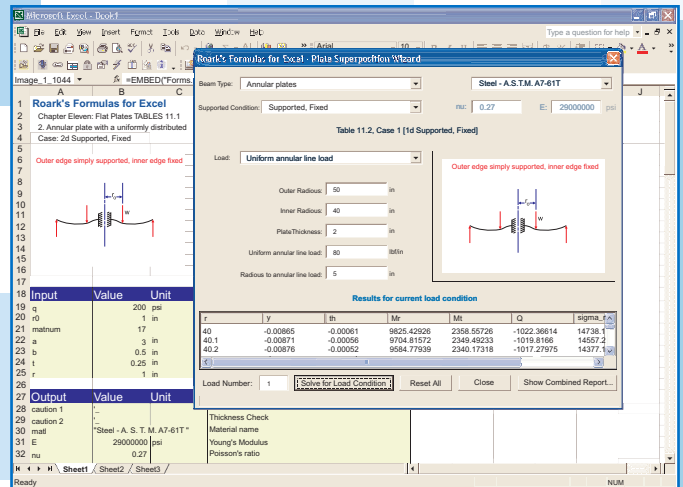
Microsoft Excel - Book1

File Edit View Insert Format Tools Data Window Help

Type a question for help

Arial 10

Image_1_1044 fx =EMBED("Forms.

A B C J

1 Roark's Formulas for Excel
2 Chapter Eleven: Flat Plates TABLES 11.1
3 2. Annular plate with a uniformly distributed
4 Case: 2d Supported, Fixed

5 Outer edge simply supported, inner edge fixed

$r_o$ W

| | Input | Value | Unit |
|---|---|---|---|
| 19 | q | 200 | psi |
| 20 | r0 | 1 | in |
| 21 | matnum | 17 | |
| 22 | | | |
| 23 | a | 3 | in |
| 24 | b | 0.5 | in |
| 24 | t | 0.25 | in |
| 25 | r | 1 | in |

| | Output | Value | Unit | |
|---|---|---|---|---|
| 28 | caution 1 | '_' | | Thickness Check |
| 29 | caution 2 | '_' | | |
| 30 | matl | "Steel - A. S. T. M. A7-61T " | | Material name |
| 31 | E | 29000000 | psi | Young's Modulus |
| 32 | nu | 0.27 | | Poisson's ratio |

Sheet1 Sheet2 Sheet3

Ready NUM

Roark's Formulas for Excel - Plate Superposition Wizard

Beam Type: Annular plates
Steel - A.S.T.M. A7-61T
Supported Condition: Supported, Fixed
nu: 0.27 E: 29000000 psi

Table 11.2, Case 1 [1d Supported, Fixed]

Load: Uniform annular line load

Outer edge simply supported, inner edge fixed

Outer Radious: 50 in
Inner Radious: 40 in
PlateThickness: 2 in
Uniform annular line load: 80 lbf/in
Radious to annular line load: 5 in

Results for current load condition

| r | y | th | Mr | Mt | Q | sigma_r |
|---|---|---|---|---|---|---|
| 40 | -0.00865 | -0.00061 | 9825.42926 | 2358.55726 | -1022.36614 | 14738.1 |
| 40.1 | -0.00871 | -0.00056 | 9704.81572 | 2349.49233 | -1019.8166 | 14557.2 |
| 40.2 | -0.00876 | -0.00052 | 9584.77939 | 2340.17318 | -1017.27975 | 14377.1 |

Load Number: 1 Solve for Load Condition Reset All Close Show Combined Report...